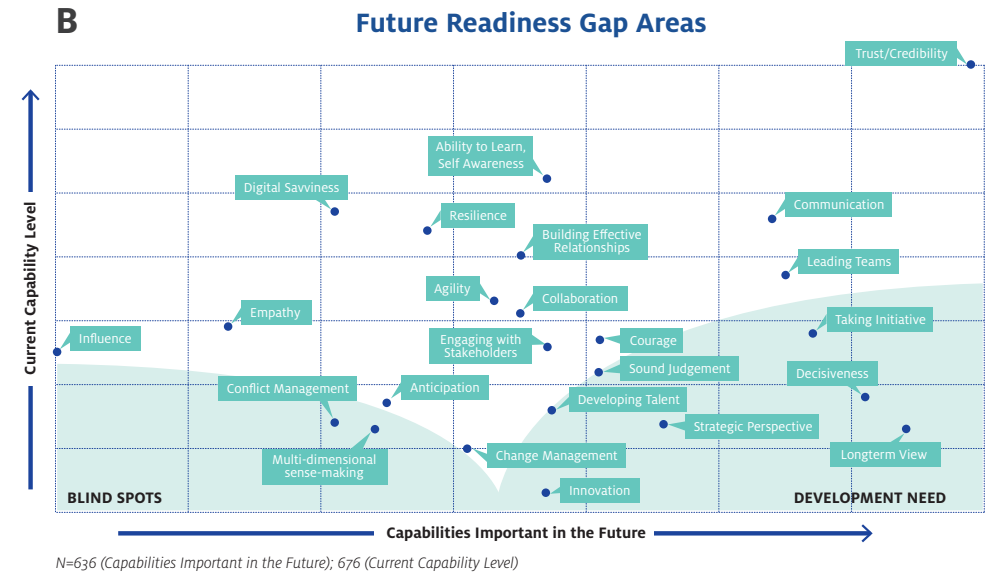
B

Future Readiness Gap Areas

Trust/Credibility

Ability to Learn, Self Awareness

Digital Savviness

Resilience

Communication

Building Effective Relationships

Leading Teams

Agility

Collaboration

Empathy

Taking Initiative

Influence

Engaging with Stakeholders

Courage

Sound Judgement

Decisiveness

Conflict Management

Anticipation

Developing Talent

Strategic Perspective

Multi-dimensional sense-making

Change Management

Longterm View

Innovation

BLIND SPOTS

DEVELOPMENT NEED

Current Capability Level

Capabilities Important in the Future

N=636 (Capabilities Important in the Future); 676 (Current Capability Level)